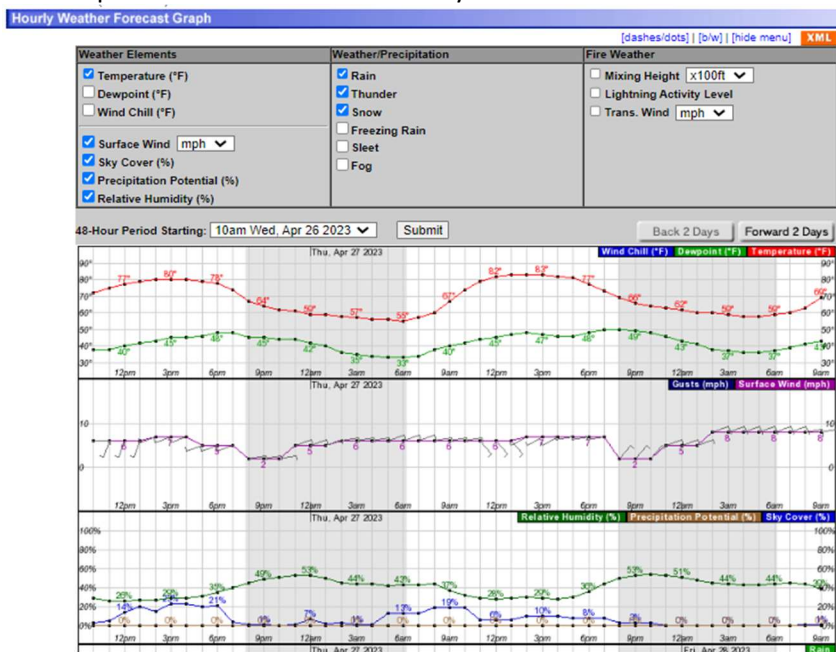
Hourly Weather Forecast Graph

[dashes/dots] | [b/w] | [hide menu] XML

| Weather Elements | Weather/Precipitation | Fire Weather |
|---|---|---|
| Temperature (°F) | Rain | Mixing Height x100ft |
| Dewpoint (°F) | Thunder | Lightning Activity Level |
| Wind Chill (°F) | Snow | Trans. Wind mph |
| Surface Wind mph | Freezing Rain | |
| Sky Cover (%) | Sleet | |
| Precipitation Potential (%) | Fog | |
| Relative Humidity (%) | | |

48-Hour Period Starting: 10am Wed, Apr 26 2023 Submit

Back 2 Days Forward 2 Days

Thu, Apr 27 2023
Wind Chill (°F) Dewpoint (°F) Temperature (°F)
90° 80° 70° 60° 50° 40° 30°
77° 80° 78° 64° 59° 57° 55° 63° 82° 83° 77° 66° 62° 59° 59° 66°
40° 45° 48° 45° 42° 35° 33° 40° 45° 47° 46° 49° 43° 39° 37° 41°
12pm 3pm 6pm 9pm 12am 3am 6am 9am 12pm 3pm 6pm 9pm 12am 3am 6am 9am

Thu, Apr 27 2023
Gusts (mph) Surface Wind (mph)
10 0
7 5 2 5 6 6 6 6 6 2 5 8 8 8
12pm 3pm 6pm 9pm 12am 3am 6am 9am 12pm 3pm 6pm 9pm 12am 3am 6am 9am

Thu, Apr 27 2023
Relative Humidity (%) Precipitation Potential (%) Sky Cover (%)
100% 80% 60% 40% 20% 0%
26% 29% 35% 49% 53% 44% 43% 32% 26% 29% 39% 53% 51% 44% 44% 39%
14% 21% 21% 0% 7% 9% 13% 19% 6% 10% 8% 3%
0% 0% 0% 0% 0% 0% 0% 0% 0% 0% 0% 0% 0% 0% 0%
12pm 3pm 6pm 9pm 12am 3am 6am 9am 12pm 3pm 6pm 9pm 12am 3am 6am 9am

Thu, Apr 27 2023 Fri, Apr 28 2023 Rain